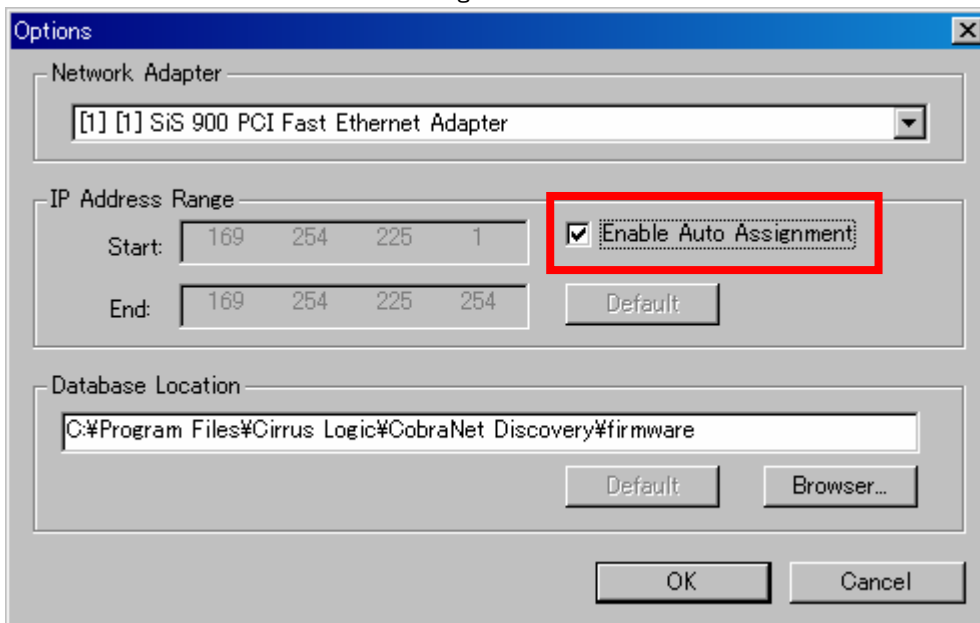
Options

Network Adapter

[1] [1] SiS 900 PCI Fast Ethernet Adapter

IP Address Range

Start: 169 254 225 1

End: 169 254 225 254

Enable Auto Assignment

Default

Database Location

C:¥Program Files¥Cirrus Logic¥CobraNet Discovery¥firmware

Default

Browser...

OK

Cancel